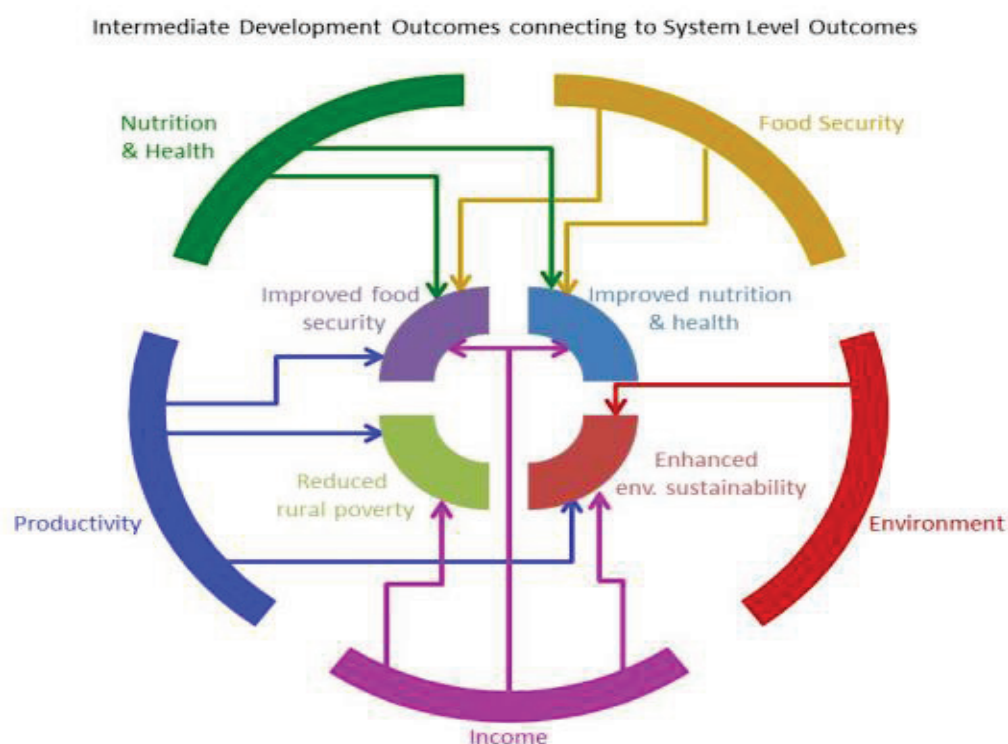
Intermediate Development Outcomes connecting to System Level Outcomes

Nutrition & Health

Food Security

Improved food security

Improved nutrition & health

Reduced rural poverty

Enhanced env. sustainability

Productivity

Environment

Income